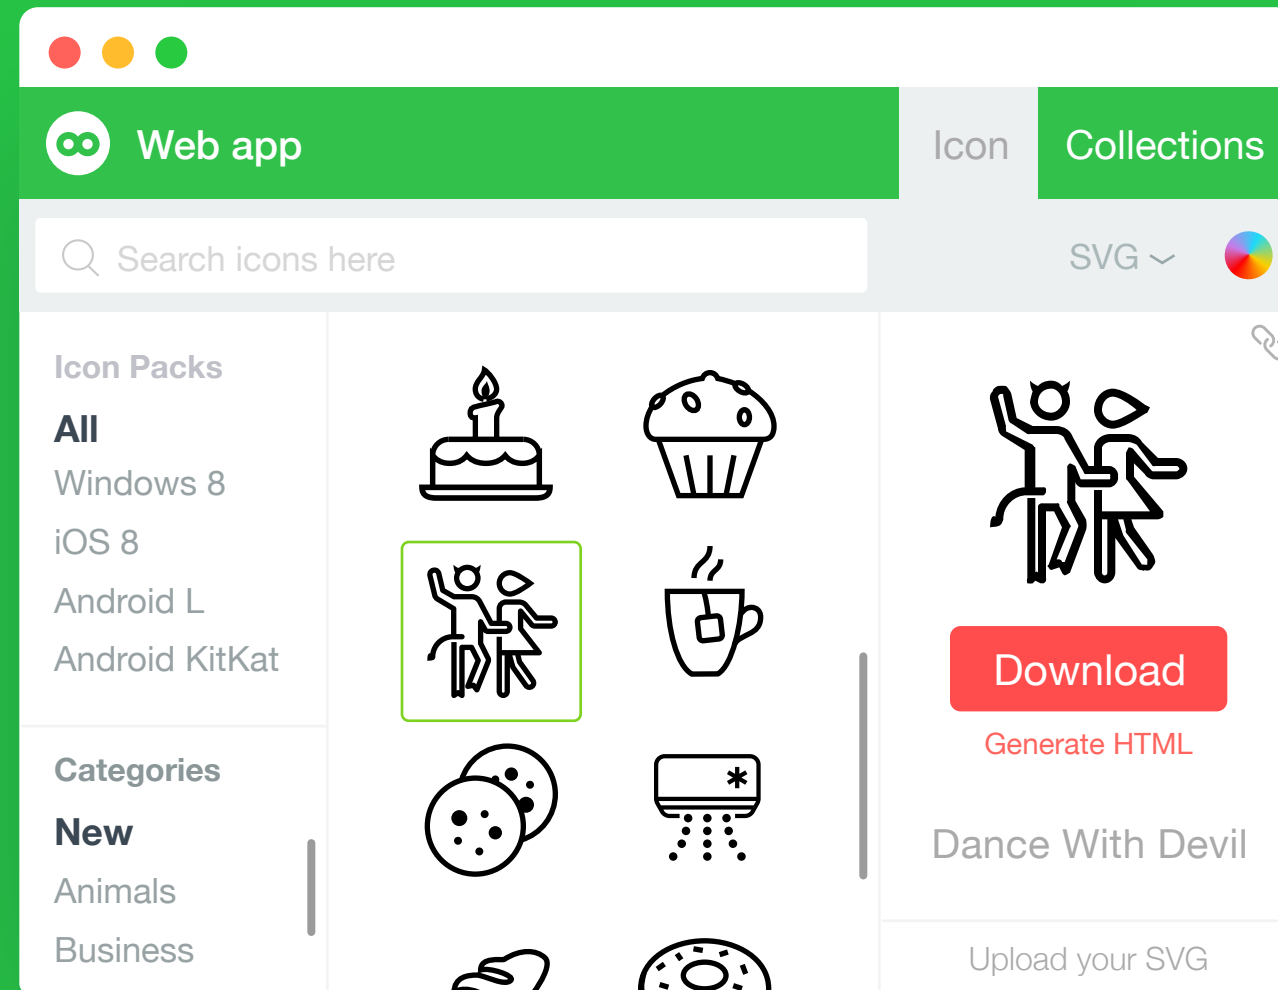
Web app

Icon

Collections

Search icons here

SVG

Icon Packs

All

Windows 8

iOS 8

Android L

Android KitKat

Categories

New

Animals

Business

Download

Generate HTML

Dance With Devil

Upload your SVG